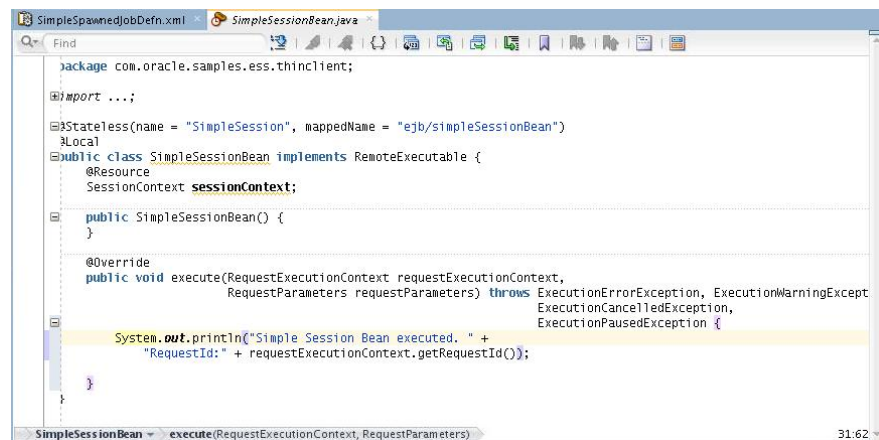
SimpleSpawnedJobDefn.xml SimpleSessionBean.java

Find

package com.oracle.samples.ess.thinclient;

import ...;

@Stateless(name = "SimpleSession", mappedName = "ejb/simpleSessionBean")
@Local
public class SimpleSessionBean implements RemoteExecutable {
@Resource
SessionContext sessionContext;

public SimpleSessionBean() {
}

@Override
public void execute(RequestExecutionContext requestExecutionContext,
RequestParameters requestParameters) throws ExecutionErrorException, ExecutionWarningExcept
ExecutionCancelledException,
ExecutionPausedException {
System.out.println("Simple Session Bean executed. " +
"RequestId:" + requestExecutionContext.getRequestId());

}
}

SimpleSessionBean execute(RequestExecutionContext, RequestParameters) 31:62